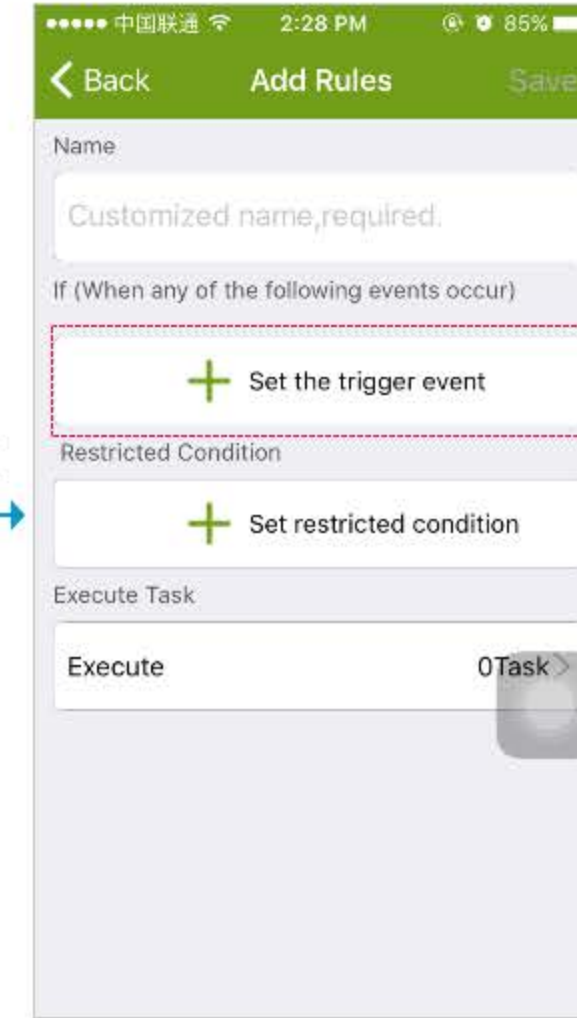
●●●●● 中国联通 2:28 PM 85%

Back Add Rules Save

Name

Customized name,required.

If (When any of the following events occur)

Set the trigger event

Restricted Condition

Set restricted condition

Execute Task

Execute 0Task